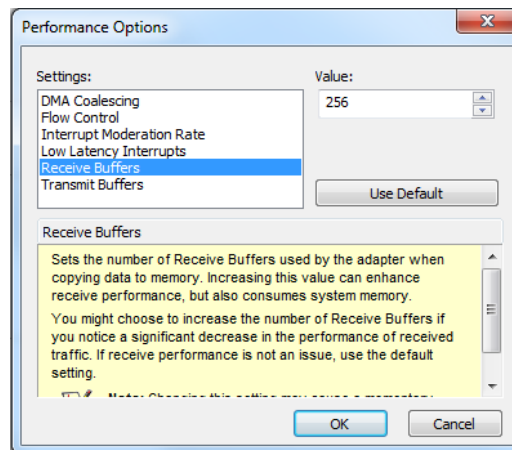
Performance Options

Settings:

DMA Coalescing
Flow Control
Interrupt Moderation Rate
Low Latency Interrupts
Receive Buffers
Transmit Buffers

Value:

256

Use Default

Receive Buffers

Sets the number of Receive Buffers used by the adapter when copying data to memory. Increasing this value can enhance receive performance, but also consumes system memory.

You might choose to increase the number of Receive Buffers if you notice a significant decrease in the performance of received traffic. If receive performance is not an issue, use the default setting.

Note: Changing this setting may cause a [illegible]

OK

Cancel